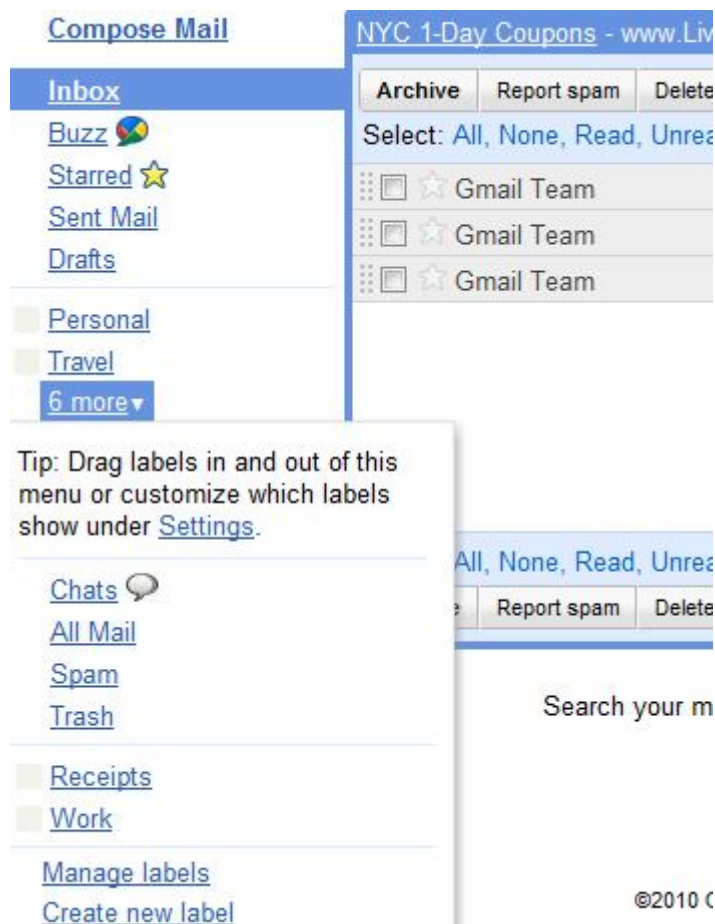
Compose Mail

Inbox
Buzz
Starred
Sent Mail
Drafts

Personal
Travel
6 more▾

Tip: Drag labels in and out of this menu or customize which labels show under Settings.

Chats
All Mail
Spam
Trash

Receipts
Work

Manage labels
Create new label

NYC 1-Day Coupons - www.Liv

| Archive | Report spam | Delete |
|---|---|---|

Select: All, None, Read, Unrea

Gmail Team
Gmail Team
Gmail Team

All, None, Read, Unrea

| e | Report spam | Delete |
|---|---|---|

Search your m

©2010 C